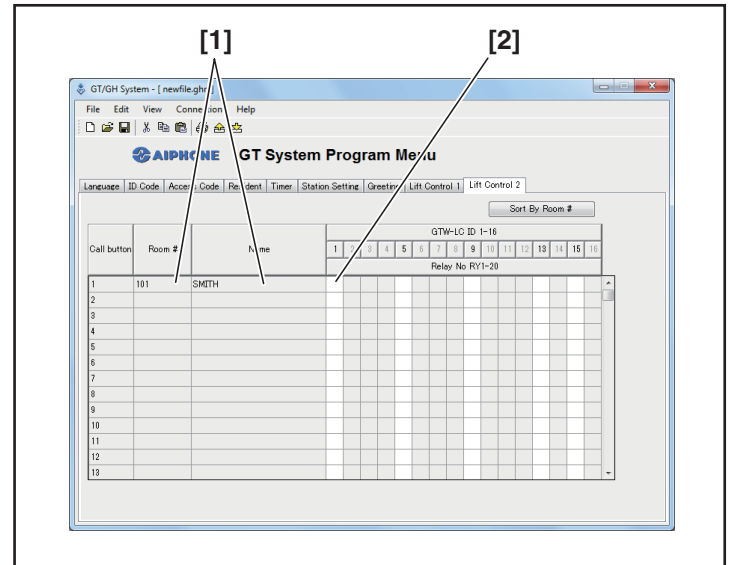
[1]

[2]

GT/GH System - [ newfile.ghr ]

File Edit View Connection Help

AIPHONE GT System Program Menu

Language | ID Code | Access Code | Resident | Timer | Station Setting | Greeting | Lift Control 1 | Lift Control 2

Sort By Room #

| Call button | Room # | Name | 1 | 2 | 3 | 4 | 5 | 6 | 7 | 8 | 9 | 10 | 11 | 12 | 13 | 14 | 15 | 16 |
|---|---|---|---|---|---|---|---|---|---|---|---|---|---|---|---|---|---|---|
| 1 | 101 | SMITH | | | | | | | | | | | | | | | | |
| 2 | | | | | | | | | | | | | | | | | | |
| 3 | | | | | | | | | | | | | | | | | | |
| 4 | | | | | | | | | | | | | | | | | | |
| 5 | | | | | | | | | | | | | | | | | | |
| 6 | | | | | | | | | | | | | | | | | | |
| 7 | | | | | | | | | | | | | | | | | | |
| 8 | | | | | | | | | | | | | | | | | | |
| 9 | | | | | | | | | | | | | | | | | | |
| 10 | | | | | | | | | | | | | | | | | | |
| 11 | | | | | | | | | | | | | | | | | | |
| 12 | | | | | | | | | | | | | | | | | | |
| 13 | | | | | | | | | | | | | | | | | | |

GTW-LC ID 1-16

Relay No RY1-20